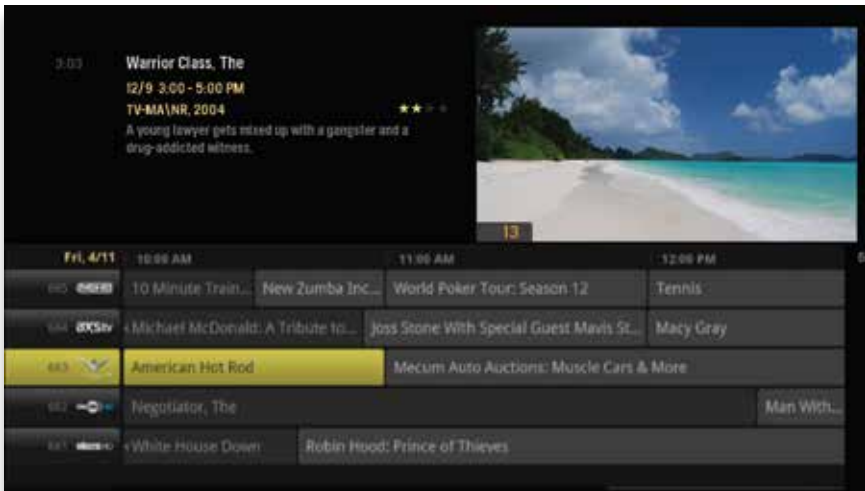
3:03

Warrior Class, The

12/9 3:00 - 5:00 PM

TV-MA\NR, 2004

A young lawyer gets mixed up with a gangster and a drug-addicted witness.

13

Fri, 4/11 | 10:00 AM | 11:00 AM | 12:00 PM

665 | 10 Minute Train... | New Zumba Inc... | World Poker Tour: Season 12 | Tennis

664 AXStv | Michael McDonald: A Tribute to... | Joss Stone With Special Guest Mavis St... | Macy Gray

663 | American Hot Rod | Mecum Auto Auctions: Muscle Cars & More

662 | Negotiator, The | Man With...

661 | White House Down | Robin Hood: Prince of Thieves